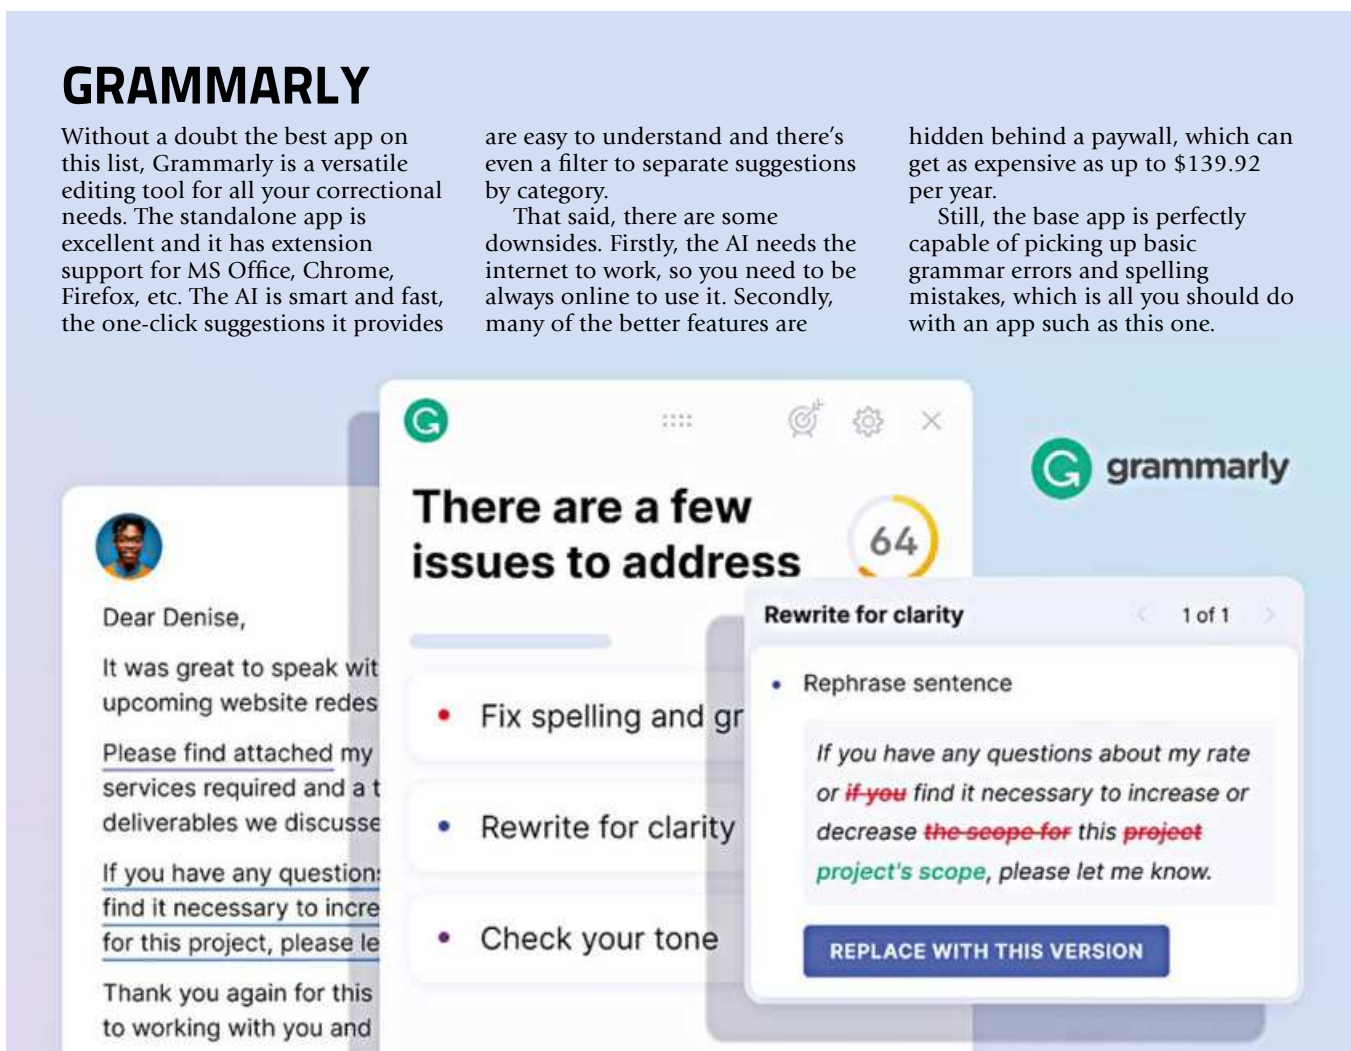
GRAMMARLY

Without a doubt the best app on this list, Grammarly is a versatile editing tool for all your correctional needs. The standalone app is excellent and it has extension support for MS Office, Chrome, Firefox, etc. The AI is smart and fast, the one-click suggestions it provides are easy to understand and there's even a filter to separate suggestions by category.

That said, there are some downsides. Firstly, the AI needs the internet to work, so you need to be always online to use it. Secondly, many of the better features are hidden behind a paywall, which can get as expensive as up to $139.92 per year.

Still, the base app is perfectly capable of picking up basic grammar errors and spelling mistakes, which is all you should do with an app such as this one.

grammarly

Dear Denise,

It was great to speak wit
upcoming website redes

Please find attached my
services required and a t
deliverables we discusse

If you have any question
find it necessary to incre
for this project, please le

Thank you again for this
to working with you and

There are a few issues to address

64

Fix spelling and gr

Rewrite for clarity

Check your tone

Rewrite for clarity

1 of 1

Rephrase sentence

If you have any questions about my rate or if you find it necessary to increase or decrease the scope for this project project's scope, please let me know.

REPLACE WITH THIS VERSION